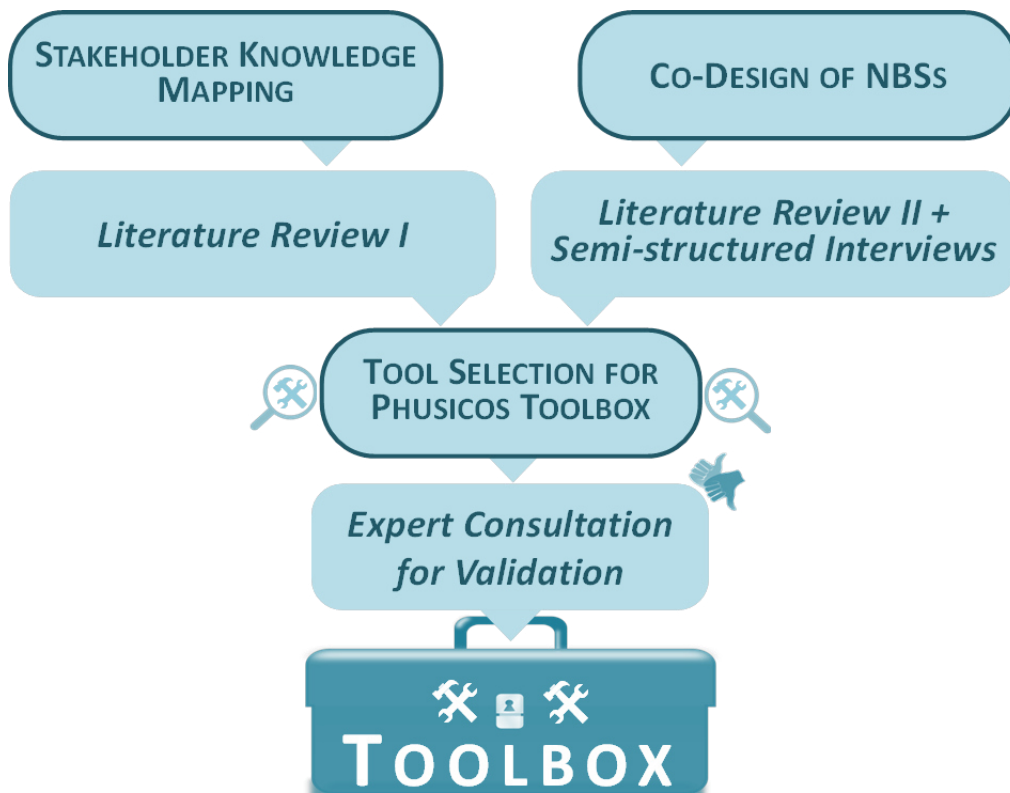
STAKEHOLDER KNOWLEDGE MAPPING

CO-DESIGN OF NBSS

Literature Review I

Literature Review II + Semi-structured Interviews

TOOL SELECTION FOR PHUSICOS TOOLBOX

Expert Consultation for Validation

TOOLBOX